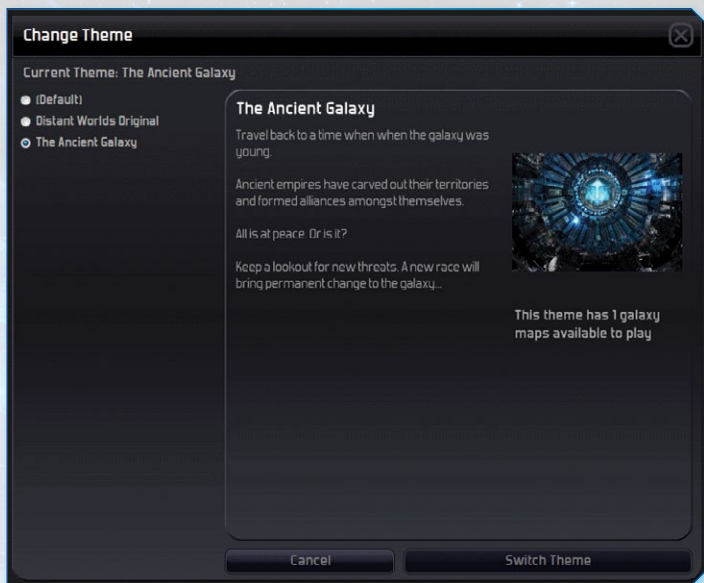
Change Theme

Current Theme: The Ancient Galaxy

(Default)
Distant Worlds Original
The Ancient Galaxy

The Ancient Galaxy

Travel back to a time when when the galaxy was young.

Ancient empires have carved out their territories and formed alliances amongst themselves.

All is at peace. Or is it?

Keep a lookout for new threats. A new race will bring permanent change to the galaxy...

This theme has 1 galaxy maps available to play

Cancel

Switch Theme